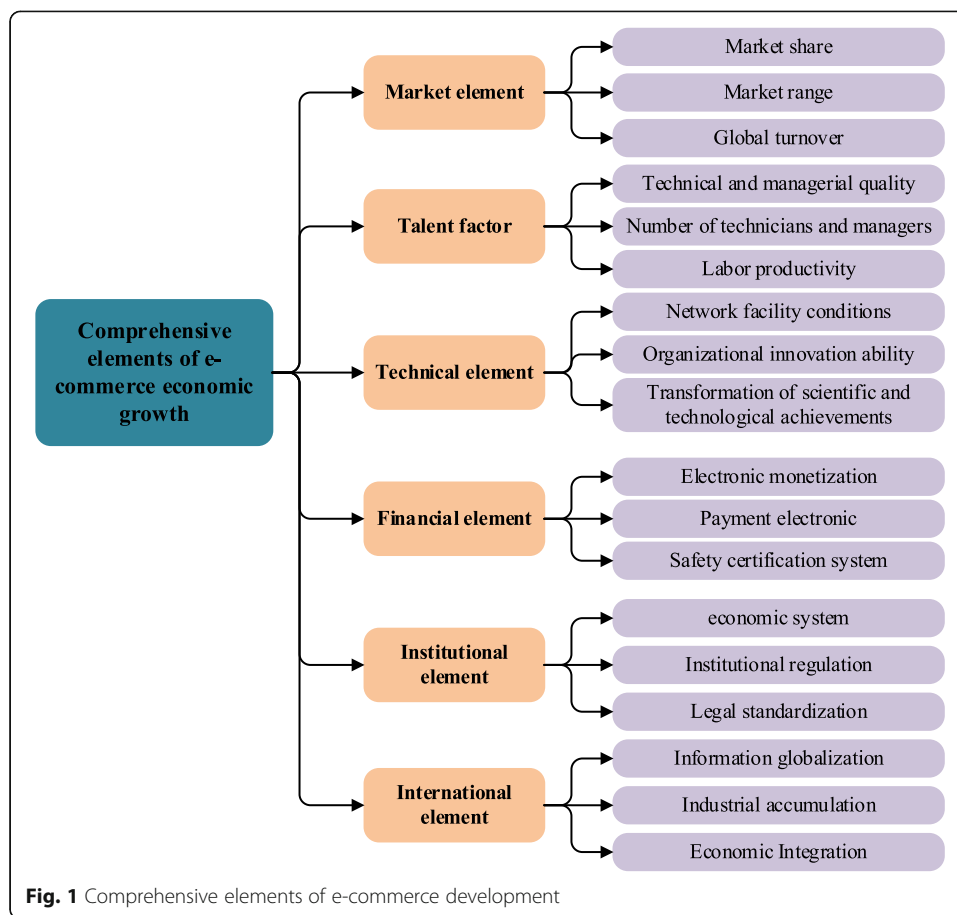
Comprehensive elements of e-commerce economic growth

Market element
Market share
Market range
Global turnover

Talent factor
Technical and managerial quality
Number of technicians and managers
Labor productivity

Technical element
Network facility conditions
Organizational innovation ability
Transformation of scientific and technological achievements

Financial element
Electronic monetization
Payment electronic
Safety certification system

Institutional element
economic system
Institutional regulation
Legal standardization

International element
Information globalization
Industrial accumulation
Economic Integration

Fig. 1 Comprehensive elements of e-commerce development